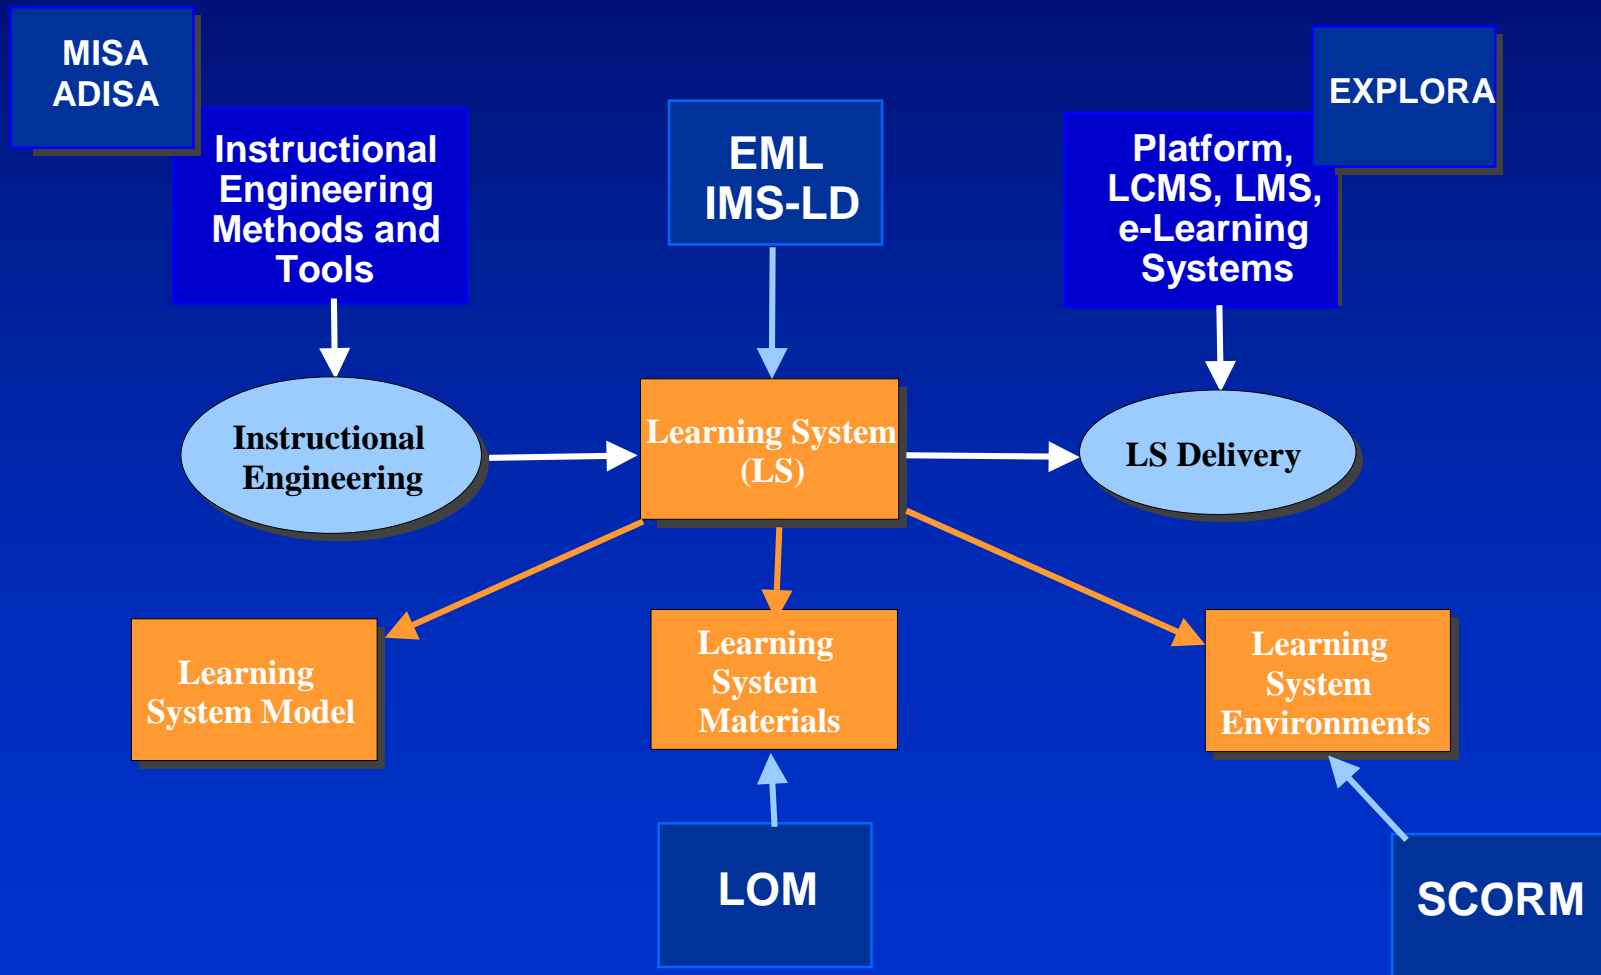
MISA
ADISA

Instructional Engineering Methods and Tools

EML
IMS-LD

EXPLORA

Platform, LCMS, LMS, e-Learning Systems

Instructional Engineering

Learning System (LS)

LS Delivery

Learning System Model

Learning System Materials

Learning System Environments

LOM

SCORM